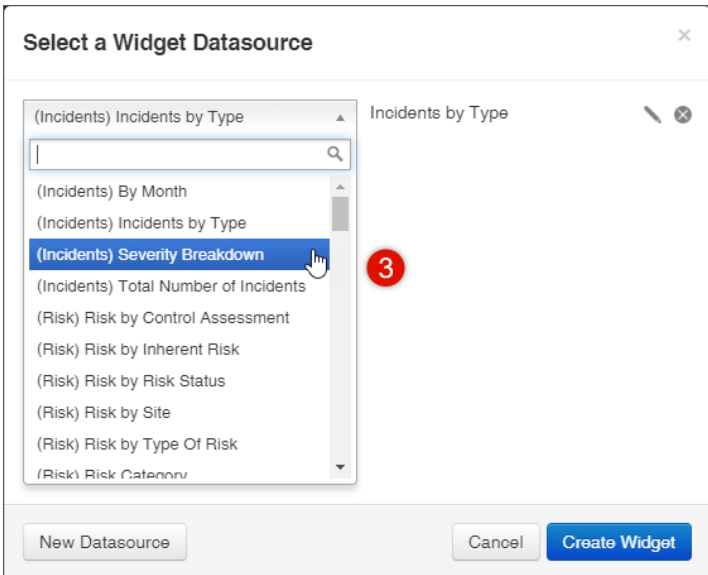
Select a Widget Datasource

×

(Incidents) Incidents by Type

Incidents by Type

(Incidents) By Month
(Incidents) Incidents by Type
(Incidents) Severity Breakdown
(Incidents) Total Number of Incidents
(Risk) Risk by Control Assessment
(Risk) Risk by Inherent Risk
(Risk) Risk by Risk Status
(Risk) Risk by Site
(Risk) Risk by Type Of Risk
(Risk) Risk Category

3

New Datasource

Cancel

Create Widget